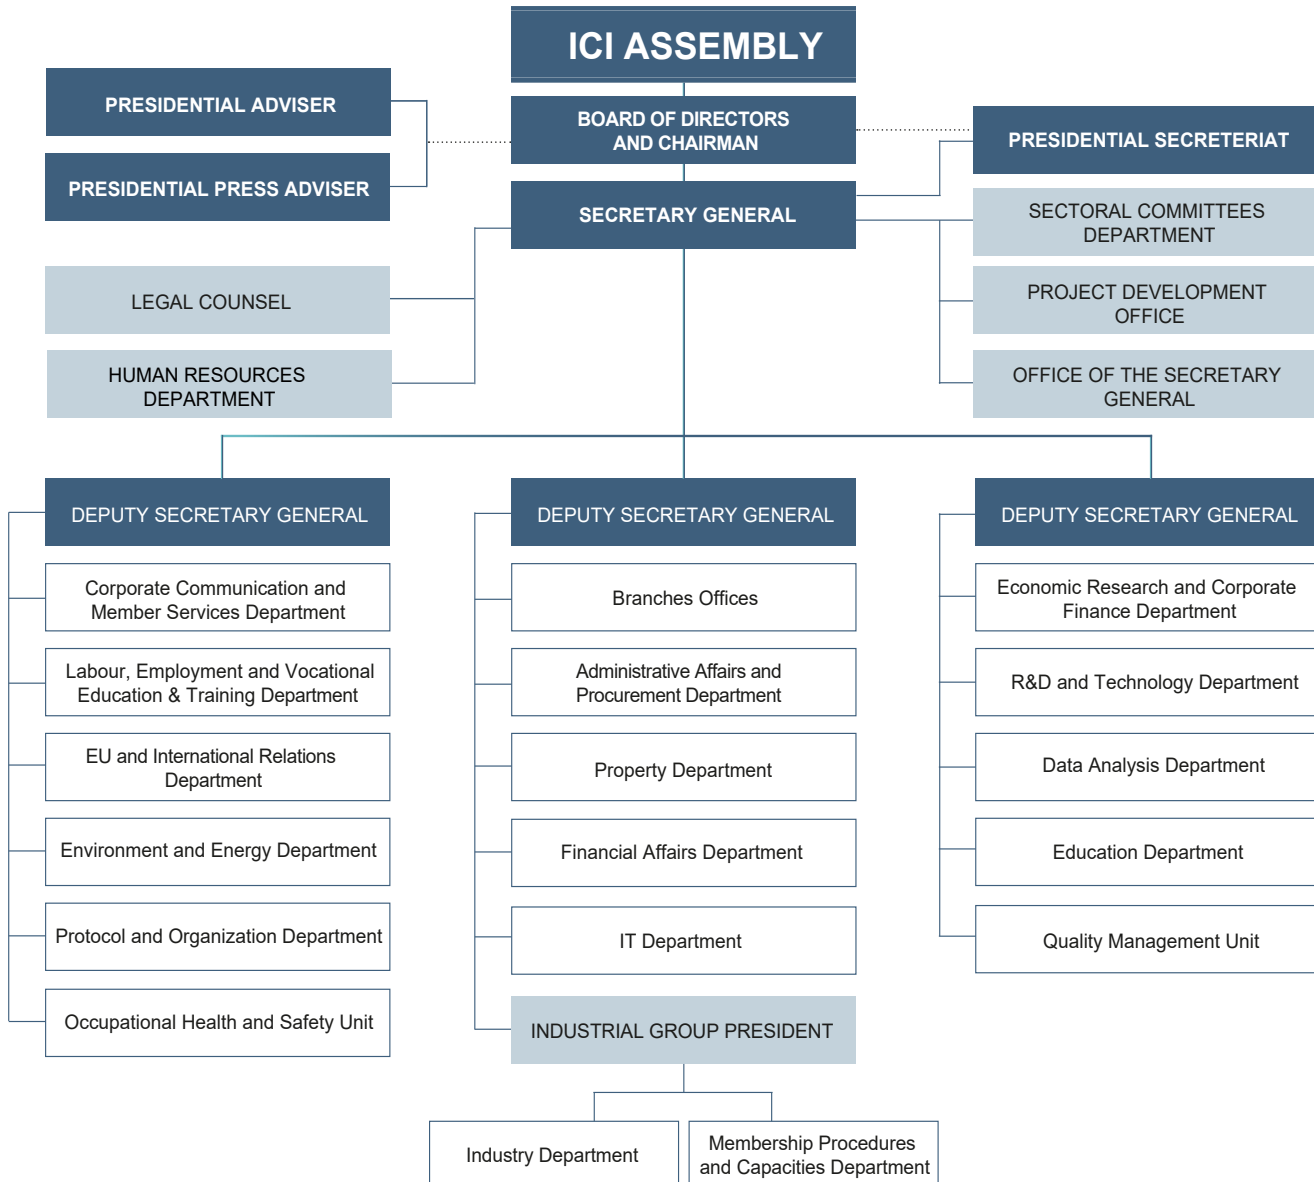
ICI ASSEMBLY

PRESIDENTIAL ADVISER

PRESIDENTIAL PRESS ADVISER

BOARD OF DIRECTORS AND CHAIRMAN

PRESIDENTIAL SECRETERIAT

SECRETARY GENERAL

SECTORAL COMMITTEES DEPARTMENT

LEGAL COUNSEL

PROJECT DEVELOPMENT OFFICE

HUMAN RESOURCES DEPARTMENT

OFFICE OF THE SECRETARY GENERAL

DEPUTY SECRETARY GENERAL

Corporate Communication and Member Services Department

Labour, Employment and Vocational Education & Training Department

EU and International Relations Department

Environment and Energy Department

Protocol and Organization Department

Occupational Health and Safety Unit

DEPUTY SECRETARY GENERAL

Branches Offices

Administrative Affairs and Procurement Department

Property Department

Financial Affairs Department

IT Department

INDUSTRIAL GROUP PRESIDENT

Industry Department

Membership Procedures and Capacities Department

DEPUTY SECRETARY GENERAL

Economic Research and Corporate Finance Department

R&D and Technology Department

Data Analysis Department

Education Department

Quality Management Unit